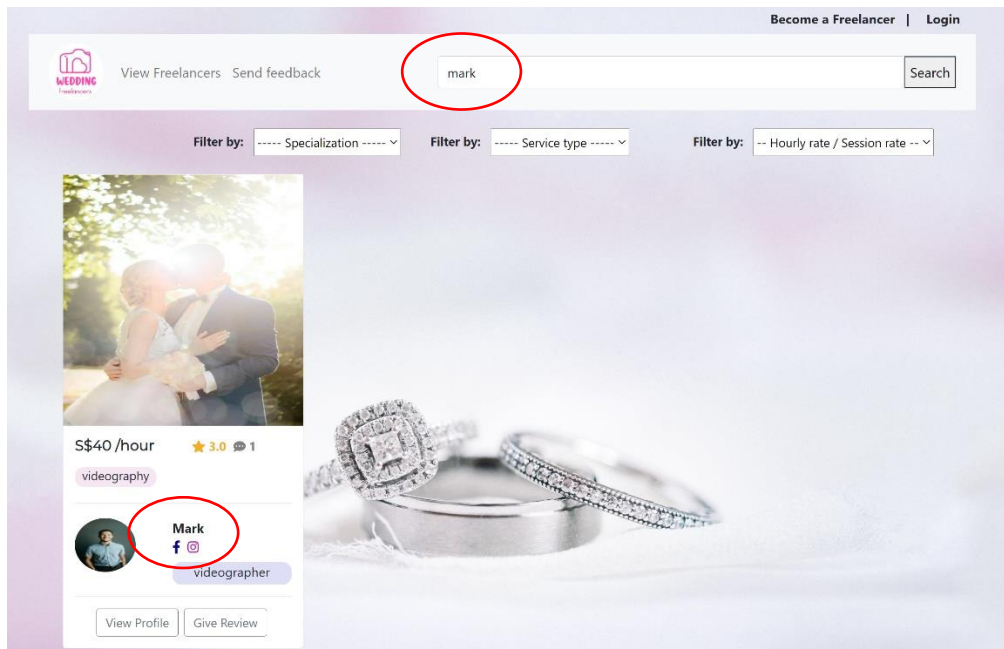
Become a Freelancer | Login

WEDDING Freelancers

View Freelancers Send feedback

mark

Search

Filter by: ----- Specialization -----

Filter by: ----- Service type -----

Filter by: -- Hourly rate / Session rate --

S$40 /hour

3.0 1

videography

Mark

videographer

View Profile

Give Review